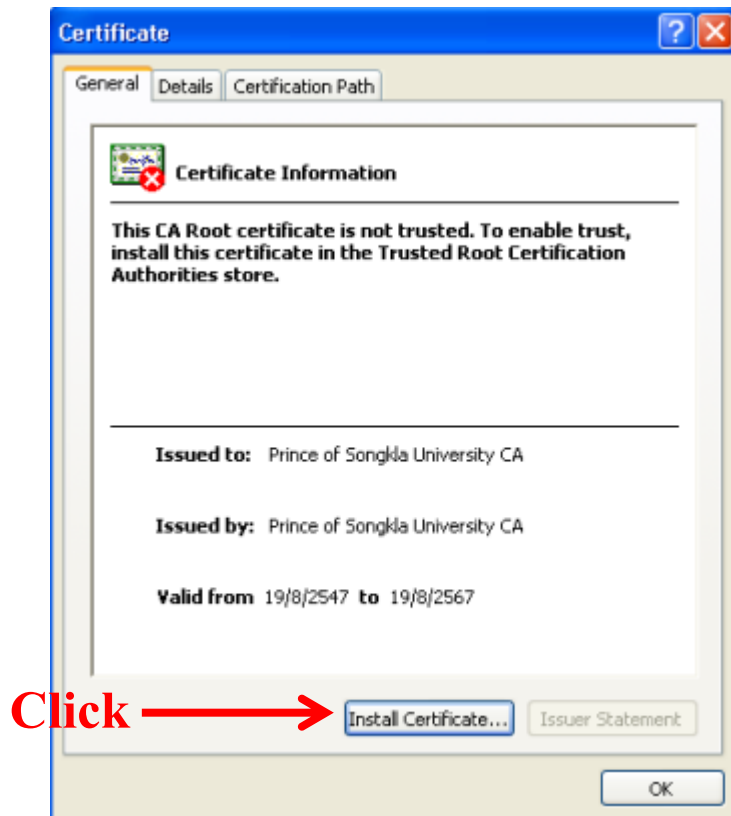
Certificate

General | Details | Certification Path

Certificate Information

This CA Root certificate is not trusted. To enable trust, install this certificate in the Trusted Root Certification Authorities store.

Issued to: Prince of Songkla University CA

Issued by: Prince of Songkla University CA

Valid from 19/8/2547 to 19/8/2567

Click

Install Certificate...

Issuer Statement

OK